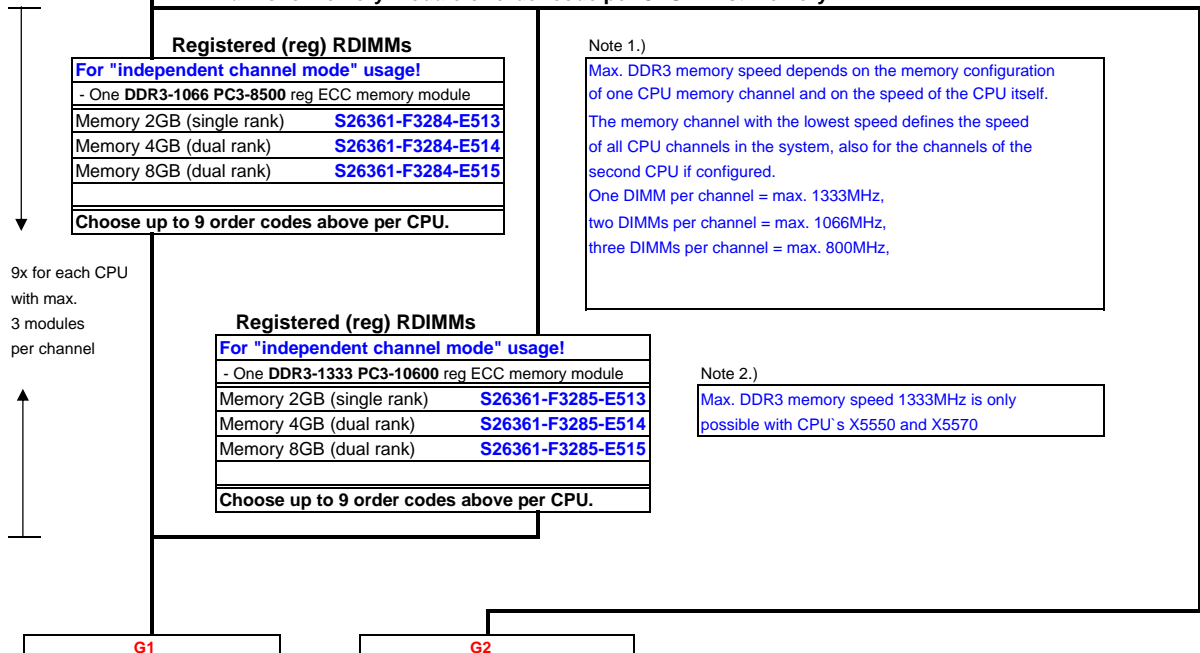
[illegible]

Registered (reg) RDIMMs

| For "independent channel mode" usage! | |
|---|---|
| - One **DDR3-1066 PC3-8500** reg ECC memory module | |
| Memory 2GB (single rank) | **S26361-F3284-E513** |
| Memory 4GB (dual rank) | **S26361-F3284-E514** |
| Memory 8GB (dual rank) | **S26361-F3284-E515** |
| | |
| **Choose up to 9 order codes above per CPU.** | |

Note 1.)

Max. DDR3 memory speed depends on the memory configuration of one CPU memory channel and on the speed of the CPU itself.
The memory channel with the lowest speed defines the speed of all CPU channels in the system, also for the channels of the second CPU if configured.
One DIMM per channel = max. 1333MHz,
two DIMMs per channel = max. 1066MHz,
three DIMMs per channel = max. 800MHz,

9x for each CPU with max. 3 modules per channel

Registered (reg) RDIMMs

| For "independent channel mode" usage! | |
|---|---|
| - One **DDR3-1333 PC3-10600** reg ECC memory module | |
| Memory 2GB (single rank) | **S26361-F3285-E513** |
| Memory 4GB (dual rank) | **S26361-F3285-E514** |
| Memory 8GB (dual rank) | **S26361-F3285-E515** |
| | |
| **Choose up to 9 order codes above per CPU.** | |

Note 2.)

Max. DDR3 memory speed 1333MHz is only possible with CPU`s X5550 and X5570

G1

G2